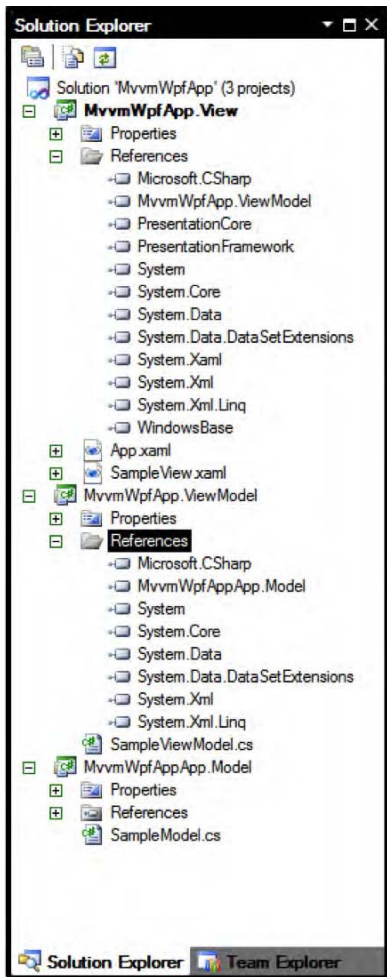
Solution Explorer

Solution 'MvvmWpfApp' (3 projects)
MvvmWpfApp.View
Properties
References
Microsoft.CSharp
MvvmWpfApp.ViewModel
PresentationCore
PresentationFramework
System
System.Core
System.Data
System.Data.DataSetExtensions
System.Xaml
System.Xml
System.Xml.Linq
WindowsBase
App.xaml
SampleView.xaml
MvvmWpfApp.ViewModel
Properties
References
Microsoft.CSharp
MvvmWpfAppApp.Model
System
System.Core
System.Data
System.Data.DataSetExtensions
System.Xml
System.Xml.Linq
SampleViewModel.cs
MvvmWpfAppApp.Model
Properties
References
SampleModel.cs

Solution Explorer
Team Explorer